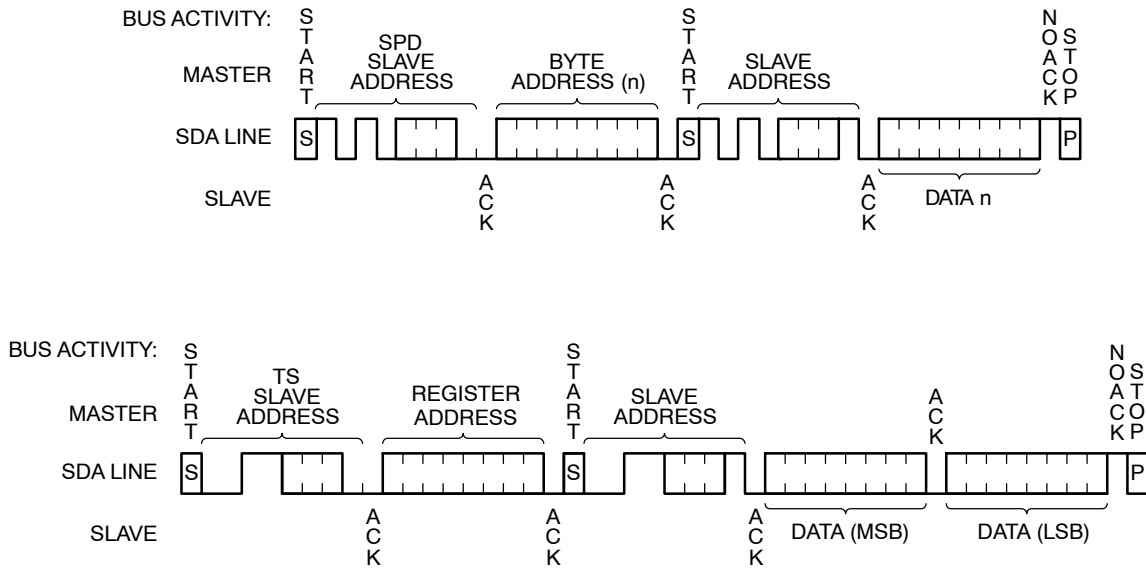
BUS ACTIVITY:
MASTER
SDA LINE
SLAVE

START
SPD SLAVE ADDRESS
BYTE ADDRESS (n)
START
SLAVE ADDRESS
NO ACK
STOP

S
S
P

ACK
ACK
ACK
DATA n

BUS ACTIVITY:
MASTER
SDA LINE
SLAVE

START
TS SLAVE ADDRESS
REGISTER ADDRESS
START
SLAVE ADDRESS
ACK
NO ACK
STOP

S
S
P

ACK
ACK
ACK
DATA (MSB)
DATA (LSB)